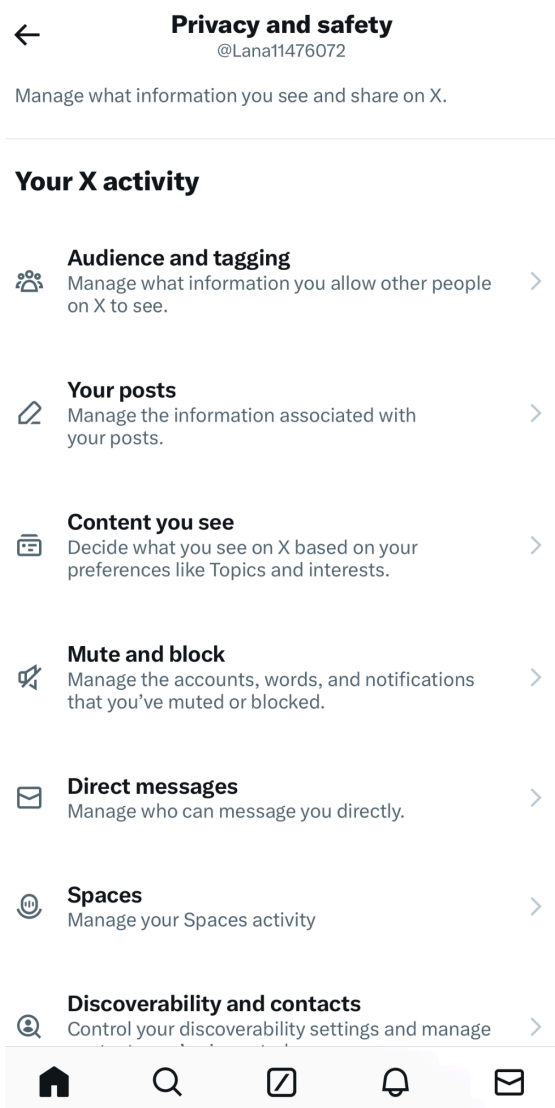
Privacy and safety
@Lana11476072

Manage what information you see and share on X.

Your X activity

Audience and tagging
Manage what information you allow other people on X to see.

Your posts
Manage the information associated with your posts.

Content you see
Decide what you see on X based on your preferences like Topics and interests.

Mute and block
Manage the accounts, words, and notifications that you've muted or blocked.

Direct messages
Manage who can message you directly.

Spaces
Manage your Spaces activity

Discoverability and contacts
Control your discoverability settings and manage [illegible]